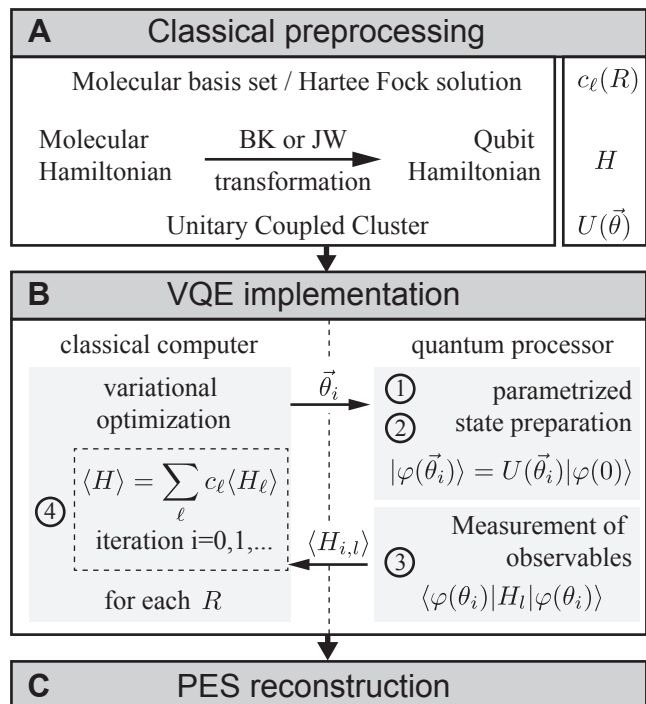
A Classical preprocessing

Molecular basis set / Hartee Fock solution

Molecular Hamiltonian

BK or JW

transformation

Qubit Hamiltonian

Unitary Coupled Cluster

$c_\ell(R)$

$H$

$U(\vec{\theta})$

B VQE implementation

classical computer

variational optimization

$\vec{\theta}_i$

quantum processor

① parametrized ② state preparation

$|\varphi(\vec{\theta}_i)\rangle = U(\vec{\theta}_i)|\varphi(0)\rangle$

④ $\langle H\rangle = \sum_\ell c_\ell \langle H_\ell\rangle$

iteration i=0,1,...

$\langle H_{i,l}\rangle$

③ Measurement of observables

$\langle\varphi(\theta_i)|H_l|\varphi(\theta_i)\rangle$

for each $R$

C PES reconstruction